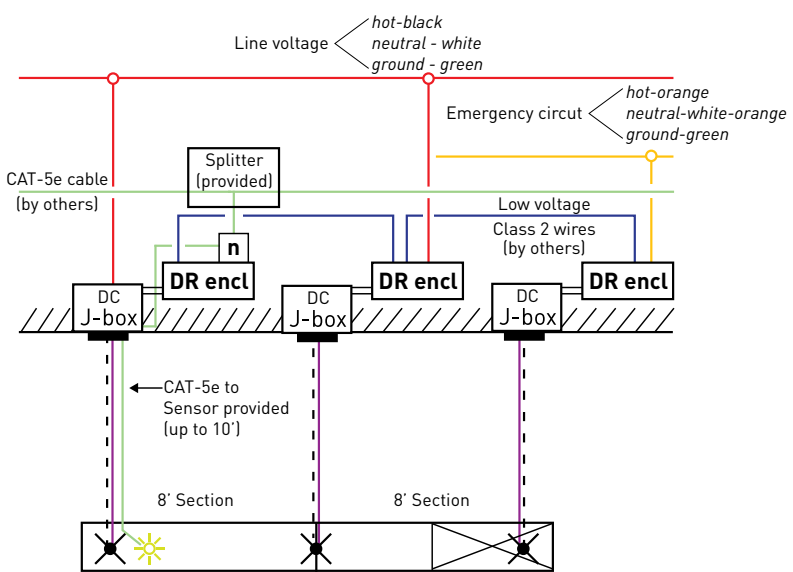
Line voltage
hot-black
neutral - white
ground - green

Emergency circut
hot-orange
neutral-white-orange
ground-green

CAT-5e cable
(by others)

Splitter
(provided)

n

Low voltage
Class 2 wires
(by others)

DR encl
DR encl
DR encl

DC
J-box
DC
J-box
DC
J-box

CAT-5e to
Sensor provided
(up to 10')

8' Section
8' Section